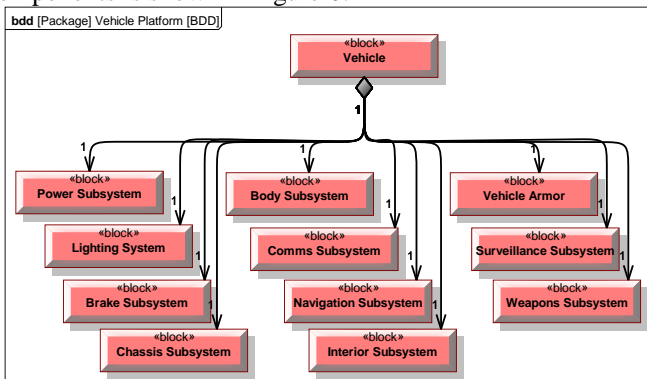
bdd [Package] Vehicle Platform [BDD]

«block»
Vehicle

1

1
«block»
Power Subsystem

1
«block»
Lighting System

1
«block»
Brake Subsystem

1
«block»
Chassis Subsystem

1
«block»
Body Subsystem

1
«block»
Comms Subsystem

1
«block»
Navigation Subsystem

1
«block»
Interior Subsystem

1
«block»
Vehicle Armor

1
«block»
Surveillance Subsystem

1
«block»
Weapons Subsystem